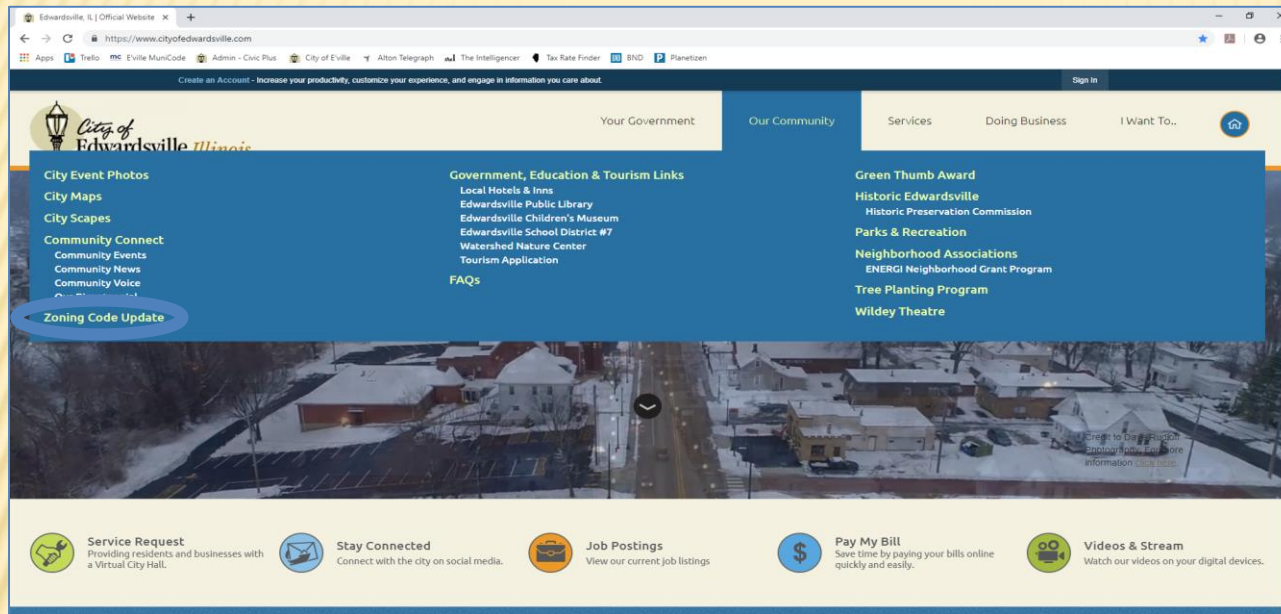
Edwardsville, IL | Official Website ×

https://www.cityofedwardsville.com

Apps Trello E'ville MuniCode Admin - Civic Plus City of E'ville Alton Telegraph The Intelligencer Tax Rate Finder BND Planetizen

Create an Account - Increase your productivity, customize your experience, and engage in information you care about.

Sign In

City of Edwardsville Illinois

Your Government | Our Community | Services | Doing Business | I Want To..

City Event Photos
City Maps
City Scapes
Community Connect
Community Events
Community News
Community Voice
Our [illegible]
Zoning Code Update

Government, Education & Tourism Links
Local Hotels & Inns
Edwardsville Public Library
Edwardsville Children's Museum
Edwardsville School District #7
Watershed Nature Center
Tourism Application
FAQs

Green Thumb Award
Historic Edwardsville
Historic Preservation Commission
Parks & Recreation
Neighborhood Associations
ENERGI Neighborhood Grant Program
Tree Planting Program
Wildey Theatre

Credit to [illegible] Photography. For more information click here

Service Request
Providing residents and businesses with a Virtual City Hall.

Stay Connected
Connect with the city on social media.

Job Postings
View our current job listings

Pay My Bill
Save time by paying your bills online quickly and easily.

Videos & Stream
Watch our videos on your digital devices.